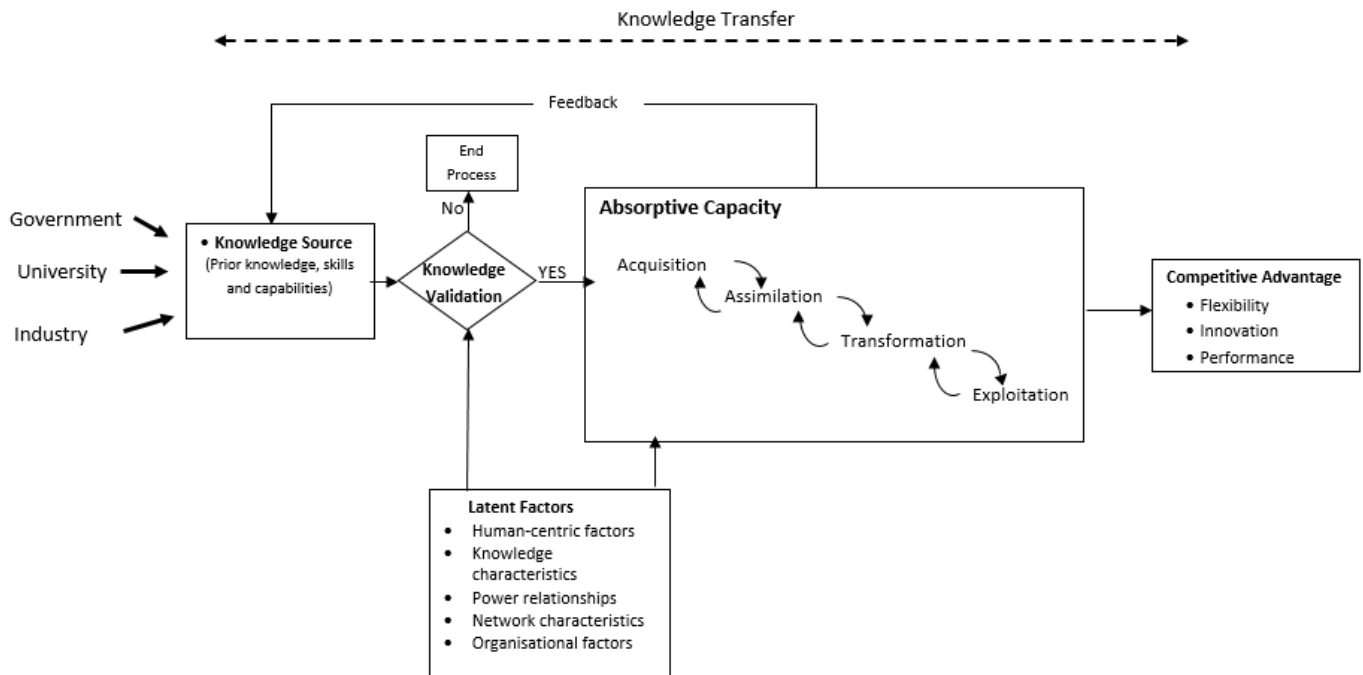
Knowledge Transfer

Feedback

End Process

No

Government

University

Industry

• Knowledge Source
(Prior knowledge, skills and capabilities)

Knowledge Validation

YES

Absorptive Capacity

Acquisition

Assimilation

Transformation

Exploitation

Competitive Advantage
• Flexibility
• Innovation
• Performance

Latent Factors
• Human-centric factors
• Knowledge characteristics
• Power relationships
• Network characteristics
• Organisational factors